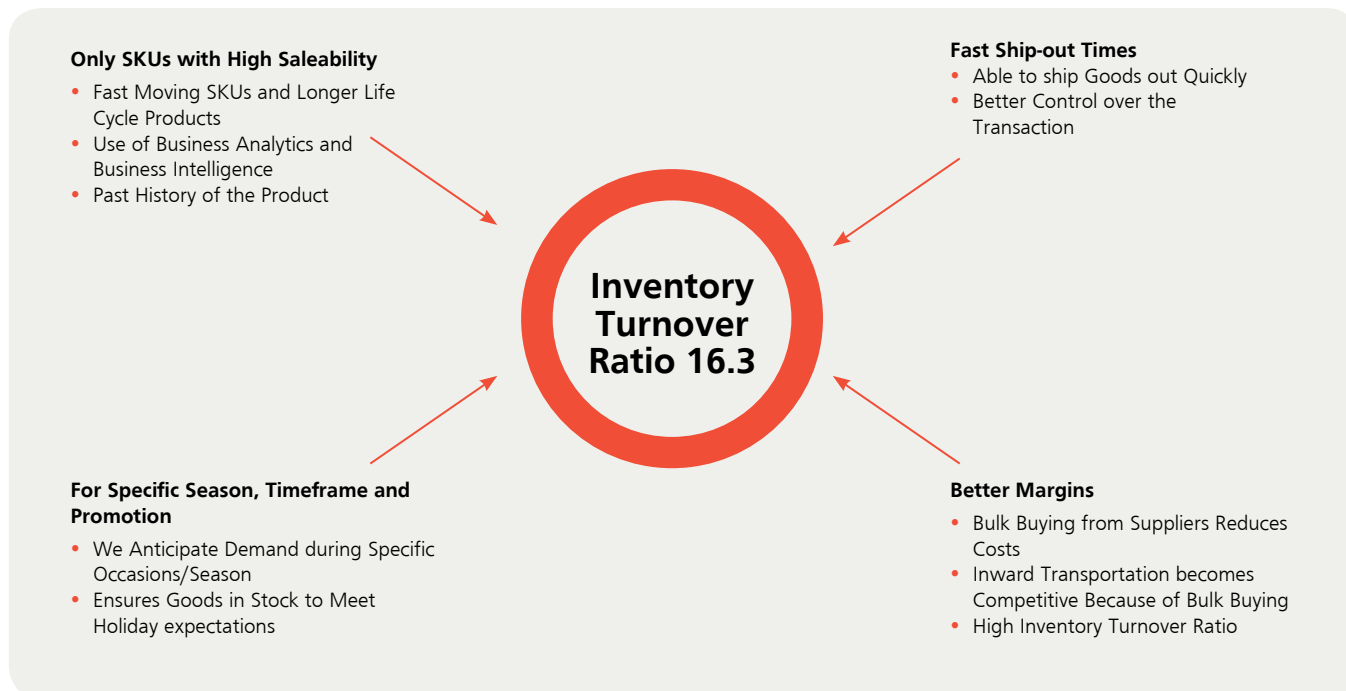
**Only SKUs with High Saleability**
- Fast Moving SKUs and Longer Life Cycle Products
- Use of Business Analytics and Business Intelligence
- Past History of the Product

**Fast Ship-out Times**
- Able to ship Goods out Quickly
- Better Control over the Transaction

**Inventory Turnover Ratio 16.3**

**For Specific Season, Timeframe and Promotion**
- We Anticipate Demand during Specific Occasions/Season
- Ensures Goods in Stock to Meet Holiday expectations

**Better Margins**
- Bulk Buying from Suppliers Reduces Costs
- Inward Transportation becomes Competitive Because of Bulk Buying
- High Inventory Turnover Ratio